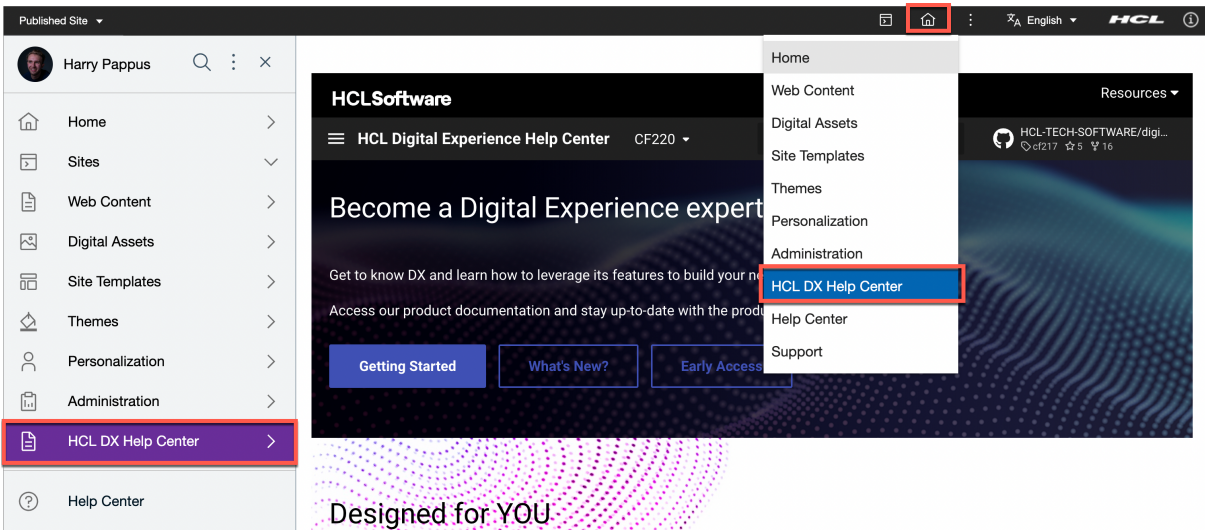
Published Site

English

HCL

Harry Pappus

Home

Sites

Web Content

Digital Assets

Site Templates

Themes

Personalization

Administration

HCL DX Help Center

Help Center

HCLSoftware

Resources

HCL Digital Experience Help Center CF220

HCL-TECH-SOFTWARE/digi... cf217 5 16

Become a Digital Experience expert

Get to know DX and learn how to leverage its features to build your n

Access our product documentation and stay up-to-date with the produ

Getting Started

What's New?

Early Access

Designed for YOU

Home

Web Content

Digital Assets

Site Templates

Themes

Personalization

Administration

HCL DX Help Center

Help Center

Support